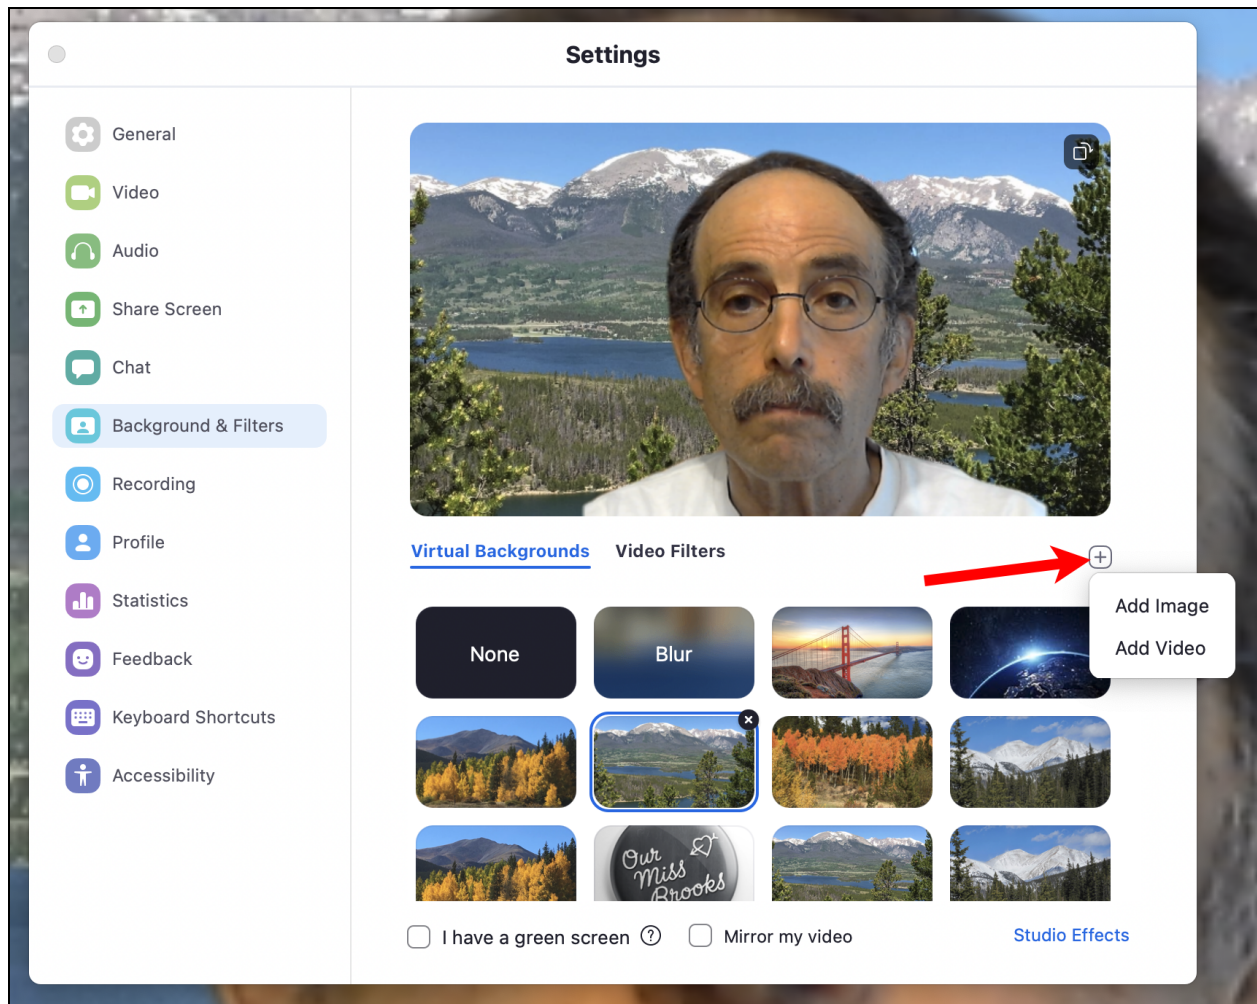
Settings

General
Video
Audio
Share Screen
Chat
Background & Filters
Recording
Profile
Statistics
Feedback
Keyboard Shortcuts
Accessibility

Virtual Backgrounds
Video Filters

Add Image
Add Video

None
Blur

Our Miss Brooks

I have a green screen
Mirror my video
Studio Effects